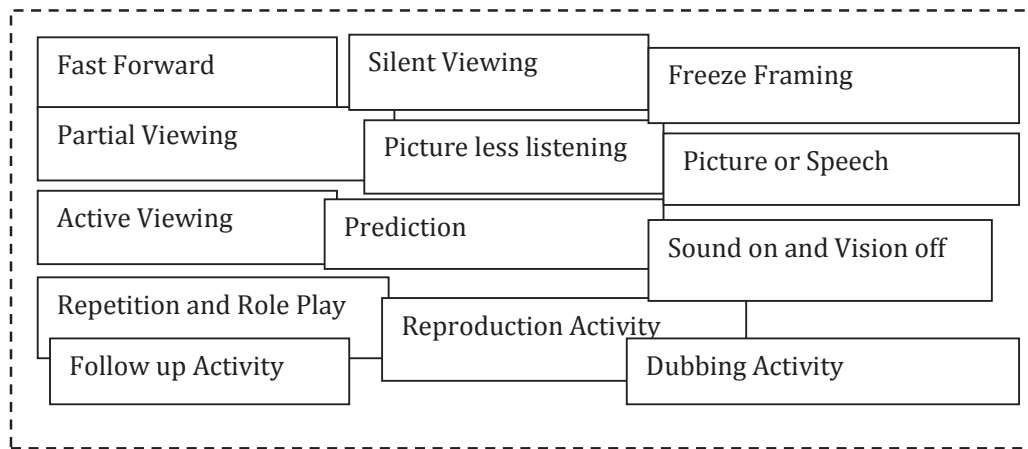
Fast Forward

Silent Viewing

Freeze Framing

Partial Viewing

Picture less listening

Picture or Speech

Active Viewing

Prediction

Sound on and Vision off

Repetition and Role Play

Reproduction Activity

Follow up Activity

Dubbing Activity